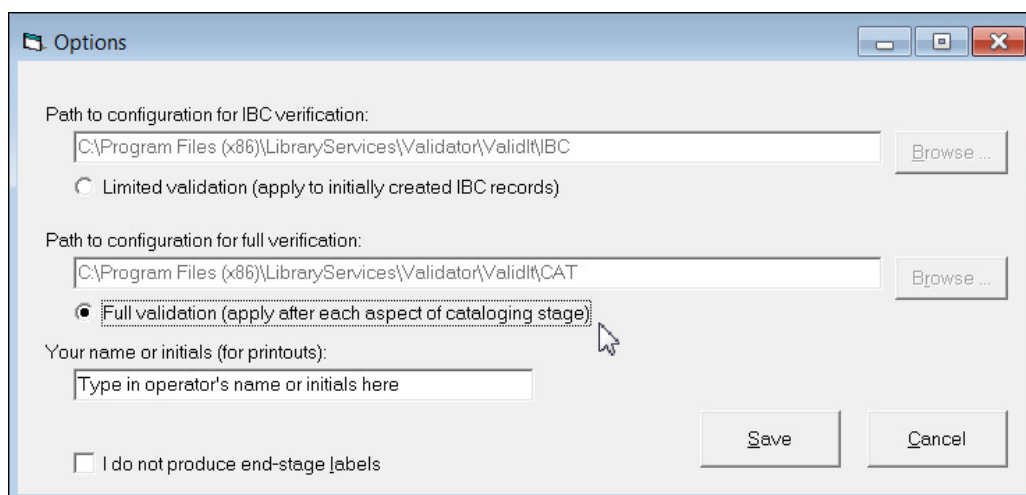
Options

Path to configuration for IBC verification:

C:\Program Files (x86)\LibraryServices\Validator\ValidIt\IBC

Browse ...

Limited validation (apply to initially created IBC records)

Path to configuration for full verification:

C:\Program Files (x86)\LibraryServices\Validator\ValidIt\CAT

Browse ...

Full validation (apply after each aspect of cataloging stage)

Your name or initials (for printouts):

Type in operator's name or initials here

Save

Cancel

I do not produce end-stage labels